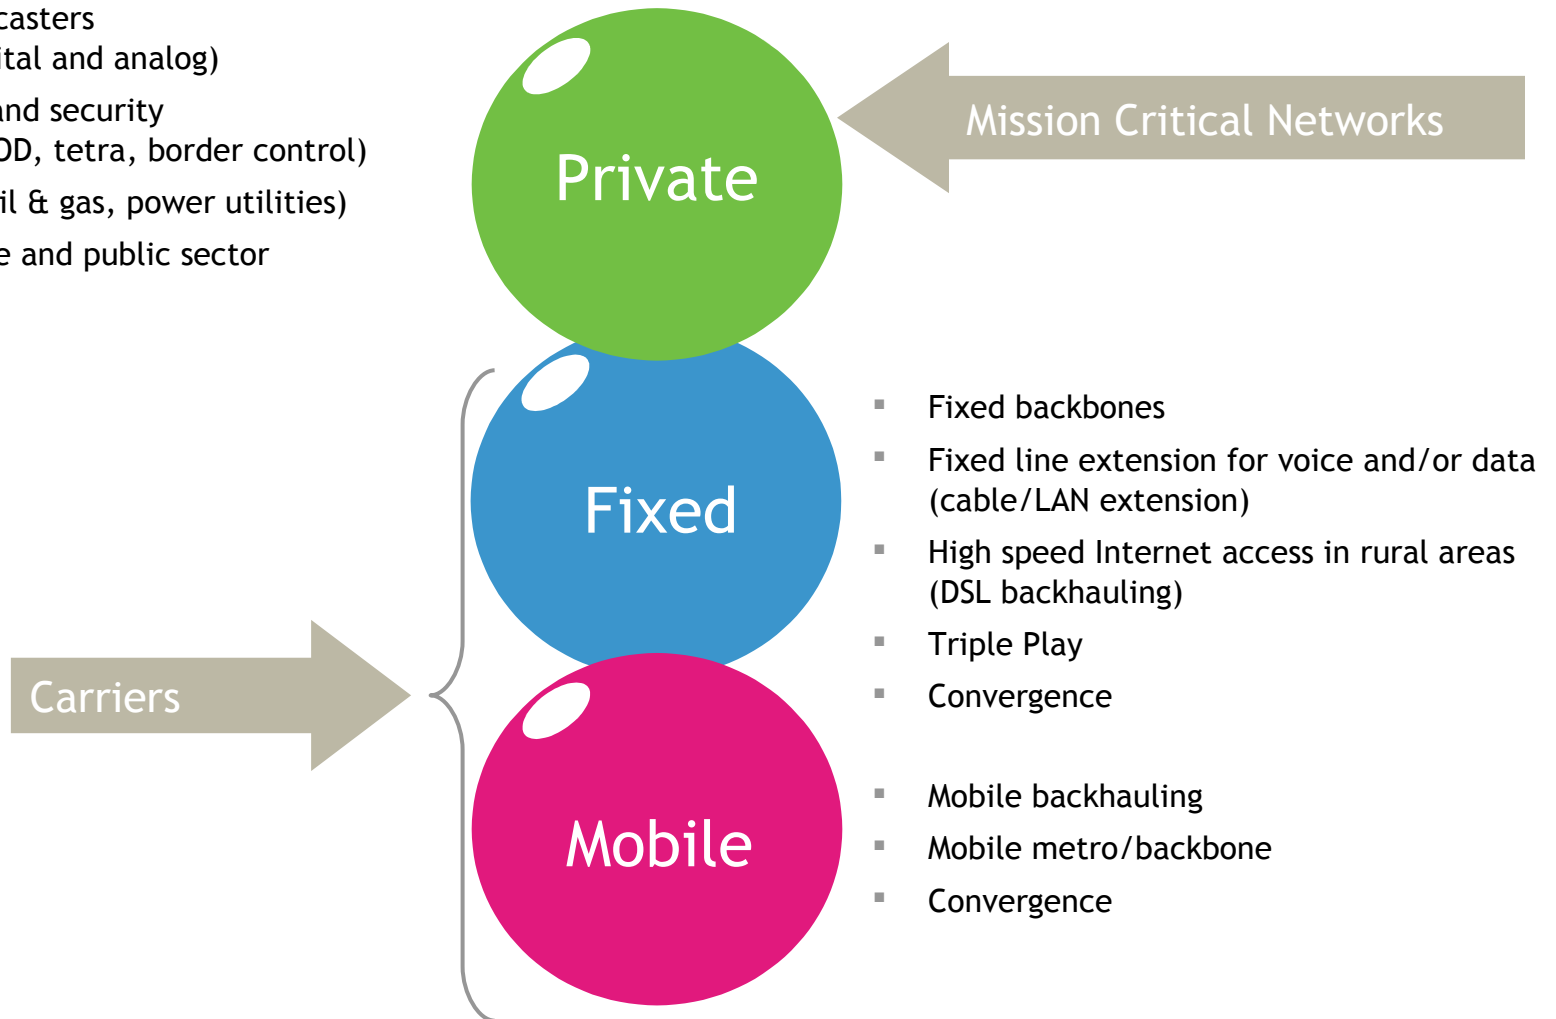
casters
ital and analog)

nd security
DD, tetra, border control)

il & gas, power utilities)

e and public sector

Private

Mission Critical Networks

Fixed

Fixed backbones

Fixed line extension for voice and/or data (cable/LAN extension)

High speed Internet access in rural areas (DSL backhauling)

Triple Play

Convergence

Carriers

Mobile

Mobile backhauling

Mobile metro/backbone

Convergence